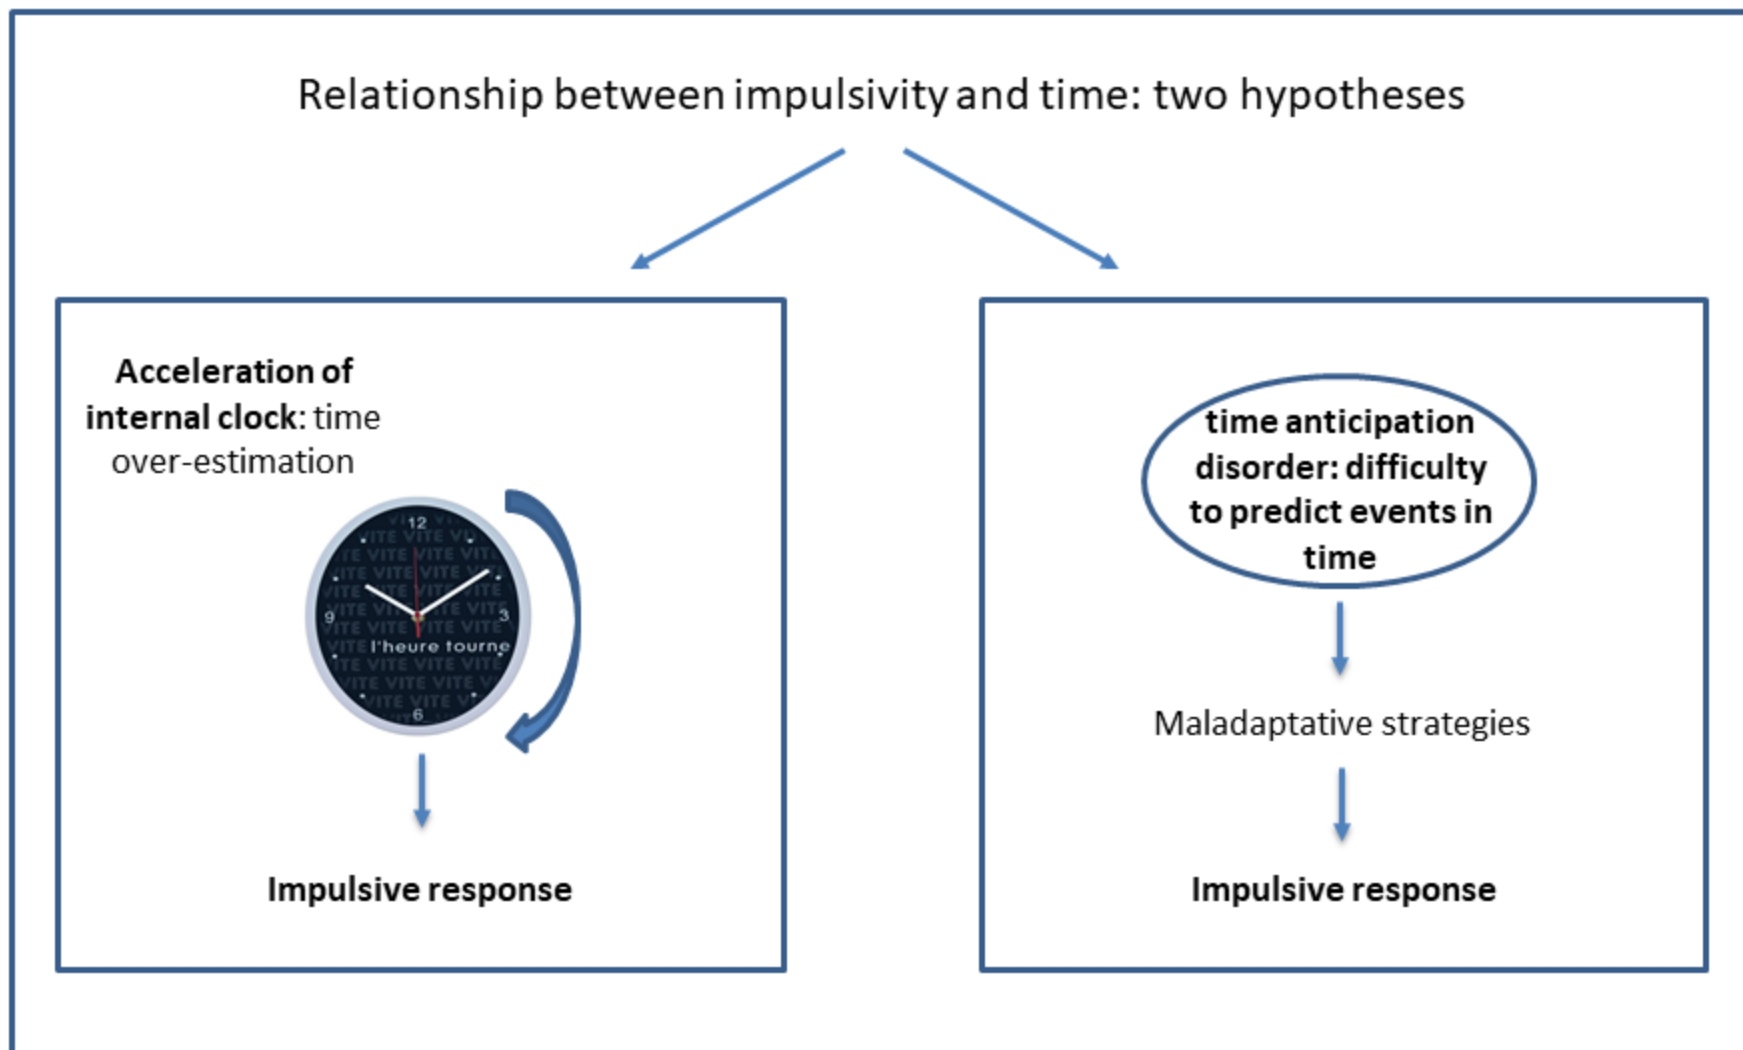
Relationship between impulsivity and time: two hypotheses

**Acceleration of internal clock**: time over-estimation

12
9
3
6
VITE VITE VITE
l'heure tourne

Impulsive response

**time anticipation disorder: difficulty to predict events in time**

Maladaptative strategies

**Impulsive response**